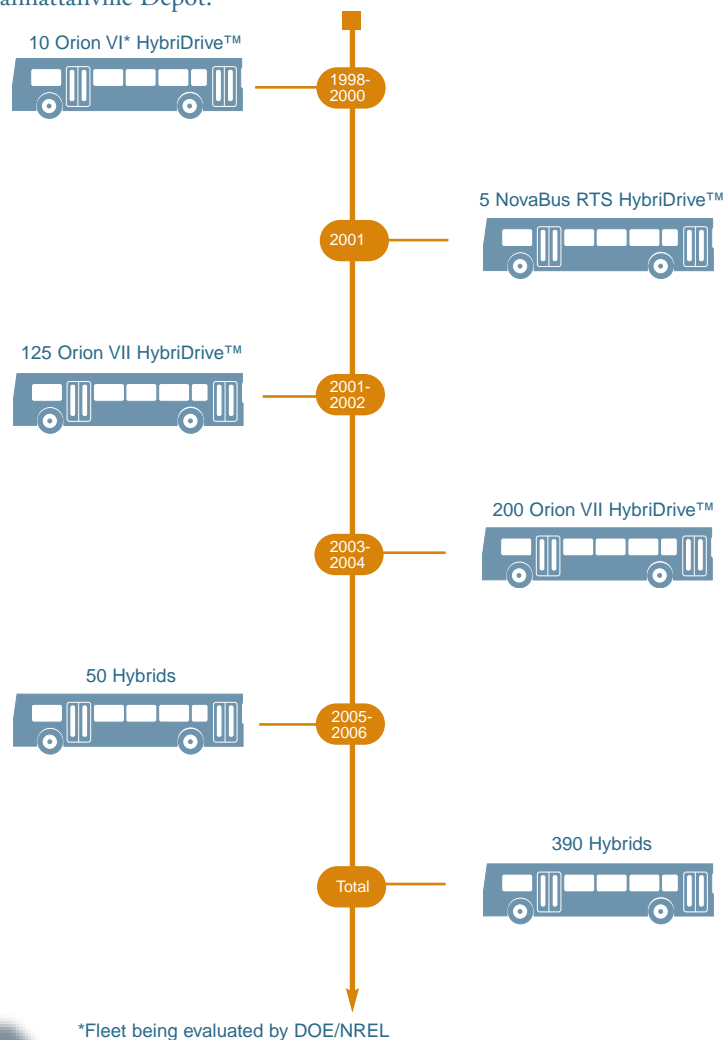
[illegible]anhattanville Depot.

10 Orion VI* HybriDrive™

1998-2000

2001

5 NovaBus RTS HybriDrive™

125 Orion VII HybriDrive™

2001-2002

2003-2004

200 Orion VII HybriDrive™

50 Hybrids

2005-2006

Total

390 Hybrids

*Fleet being evaluated by DOE/NREL